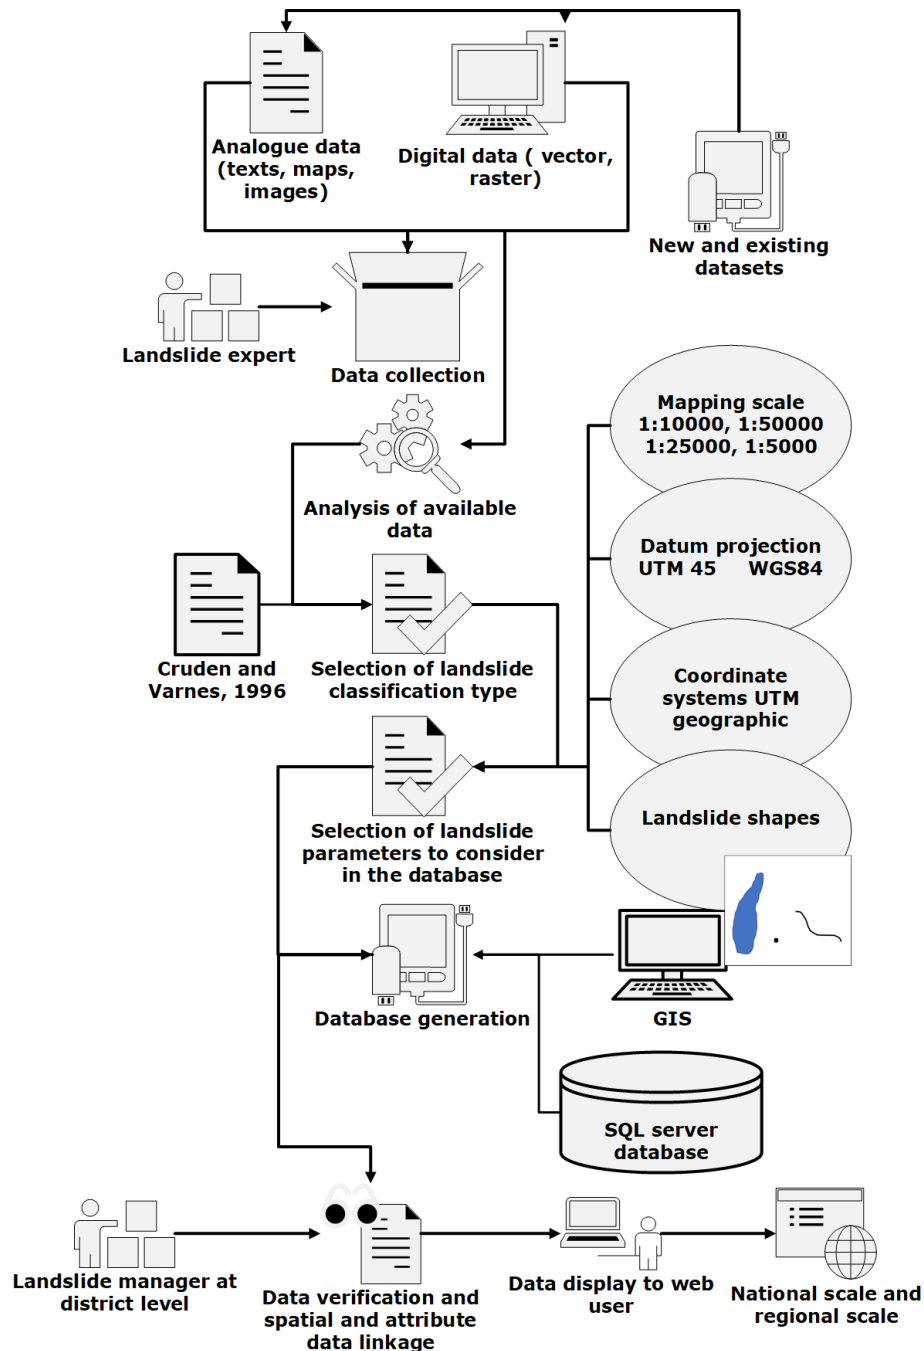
Analogue data (texts, maps, images)

Digital data ( vector, raster)

New and existing datasets

Landslide expert

Data collection

Analysis of available data

Mapping scale 1:10000, 1:50000 1:25000, 1:5000

Datum projection UTM 45 WGS84

Coordinate systems UTM geographic

Landslide shapes

Cruden and Varnes, 1996

Selection of landslide classification type

Selection of landslide parameters to consider in the database

Database generation

GIS

SQL server database

Landslide manager at district level

Data verification and spatial and attribute data linkage

Data display to web user

National scale and regional scale